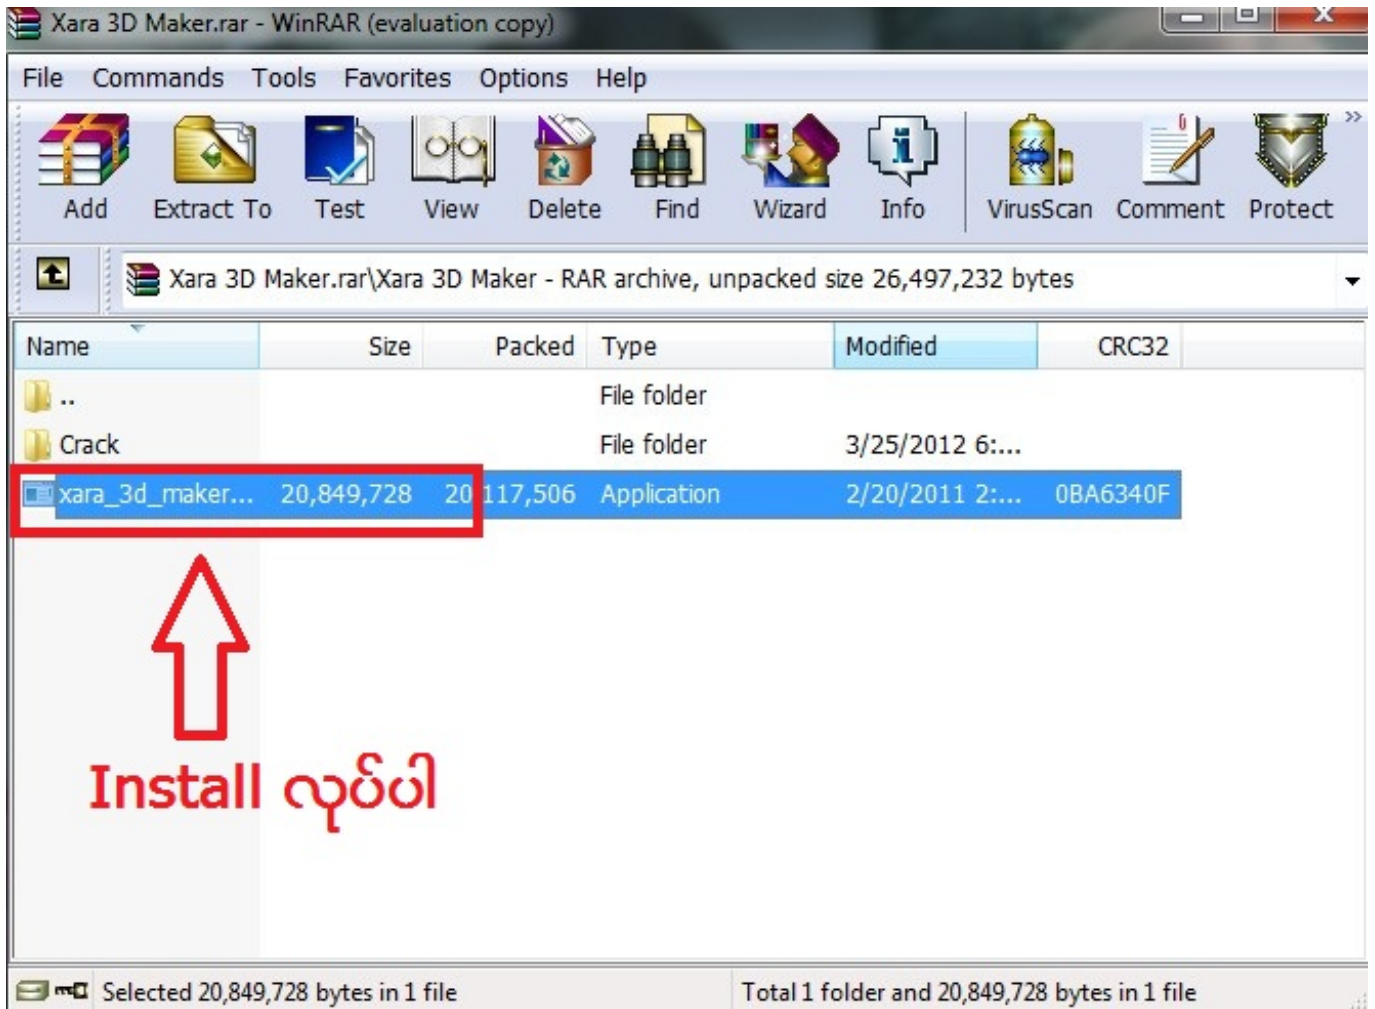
Xara 3D Maker.rar - WinRAR (evaluation copy)

File Commands Tools Favorites Options Help

Add Extract To Test View Delete Find Wizard Info VirusScan Comment Protect

Xara 3D Maker.rar\Xara 3D Maker - RAR archive, unpacked size 26,497,232 bytes

| Name | Size | Packed | Type | Modified | CRC32 |
|---|---|---|---|---|---|
| .. | | | File folder | | |
| Crack | | | File folder | 3/25/2012 6:... | |
| xara_3d_maker... | 20,849,728 | 20,117,506 | Application | 2/20/2011 2:... | 0BA6340F |

Install လုပ်ပါ

Selected 20,849,728 bytes in 1 file

Total 1 folder and 20,849,728 bytes in 1 file